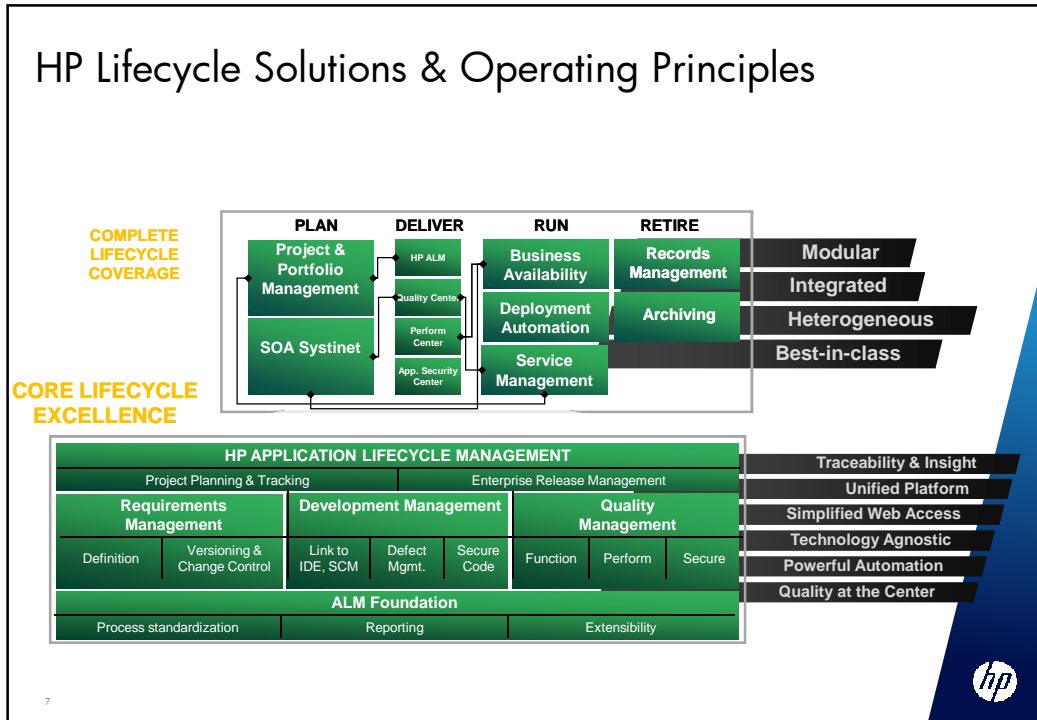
HP Lifecycle Solutions & Operating Principles

COMPLETE LIFECYCLE COVERAGE

PLAN DELIVER RUN RETIRE

Project & Portfolio Management

SOA Systinet

HP ALM

Quality Center

Perform Center

App. Security Center

Business Availability

Deployment Automation

Service Management

Records Management

Archiving

Modular

Integrated

Heterogeneous

Best-in-class

CORE LIFECYCLE EXCELLENCE

HP APPLICATION LIFECYCLE MANAGEMENT

Project Planning & Tracking

Enterprise Release Management

Requirements Management

Definition

Versioning & Change Control

Development Management

Link to IDE, SCM

Defect Mgmt.

Secure Code

Quality Management

Function

Perform

Secure

ALM Foundation

Process standardization

Reporting

Extensibility

Traceability & Insight

Unified Platform

Simplified Web Access

Technology Agnostic

Powerful Automation

Quality at the Center

hp

7